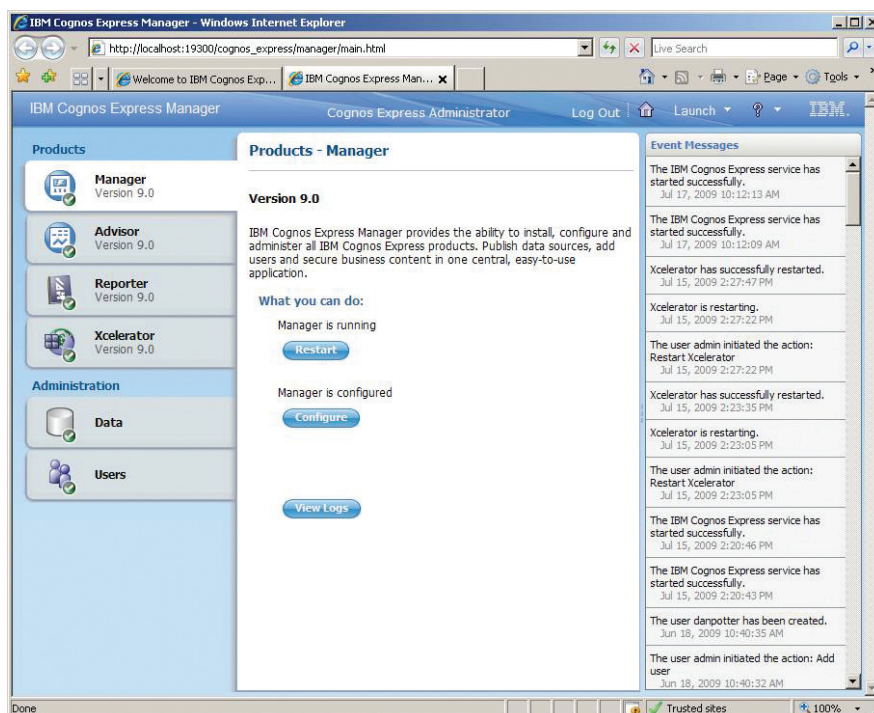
IBM Cognos Express Manager - Windows Internet Explorer

http://localhost:19300/cognos_express/manager/main.html

Live Search

Welcome to IBM Cognos Exp...

IBM Cognos Express Man...

Page

Tools

IBM Cognos Express Manager

Cognos Express Administrator

Log Out

Launch

IBM.

Products

Manager
Version 9.0

Advisor
Version 9.0

Reporter
Version 9.0

Xcelerator
Version 9.0

Administration

Data

Users

Products - Manager

Version 9.0

IBM Cognos Express Manager provides the ability to install, configure and administer all IBM Cognos Express products. Publish data sources, add users and secure business content in one central, easy-to-use application.

What you can do:

Manager is running

Restart

Manager is configured

Configure

View Logs

Event Messages

The IBM Cognos Express service has started successfully.
Jul 17, 2009 10:12:13 AM

The IBM Cognos Express service has started successfully.
Jul 17, 2009 10:12:09 AM

Xcelerator has successfully restarted.
Jul 15, 2009 2:27:47 PM

Xcelerator is restarting.
Jul 15, 2009 2:27:22 PM

The user admin initiated the action: Restart Xcelerator
Jul 15, 2009 2:27:22 PM

Xcelerator has successfully restarted.
Jul 15, 2009 2:23:35 PM

Xcelerator is restarting.
Jul 15, 2009 2:23:05 PM

The user admin initiated the action: Restart Xcelerator
Jul 15, 2009 2:23:05 PM

The IBM Cognos Express service has started successfully.
Jul 15, 2009 2:20:46 PM

The IBM Cognos Express service has started successfully.
Jul 15, 2009 2:20:43 PM

The user danpotter has been created.
Jun 18, 2009 10:40:35 AM

The user admin initiated the action: Add user
Jun 18, 2009 10:40:32 AM

Done

Trusted sites

100%